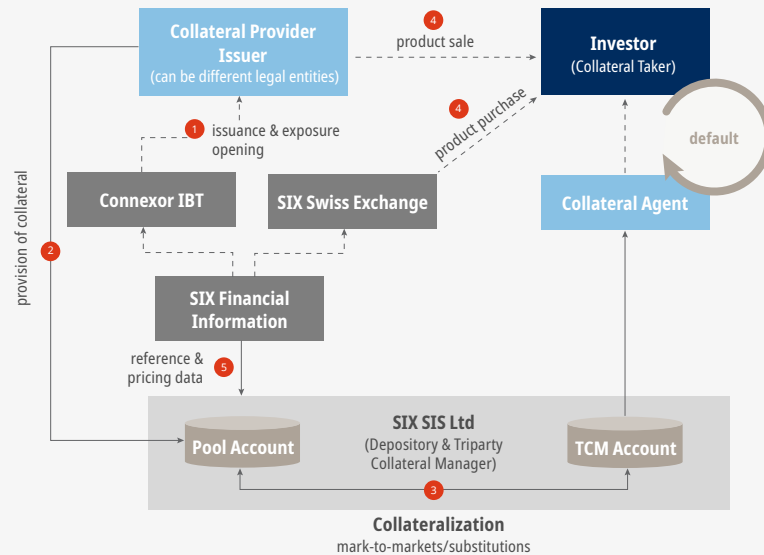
Collateral Provider Issuer
(can be different legal entities)

4
product sale

Investor
(Collateral Taker)

1
issuance & exposure opening

4
product purchase

default

provision of collateral

2

Connexor IBT

SIX Swiss Exchange

Collateral Agent

SIX Financial Information

reference & pricing data

5

SIX SIS Ltd
(Depository & Triparty Collateral Manager)

Pool Account

TCM Account

3

Collateralization
mark-to-markets/substitutions